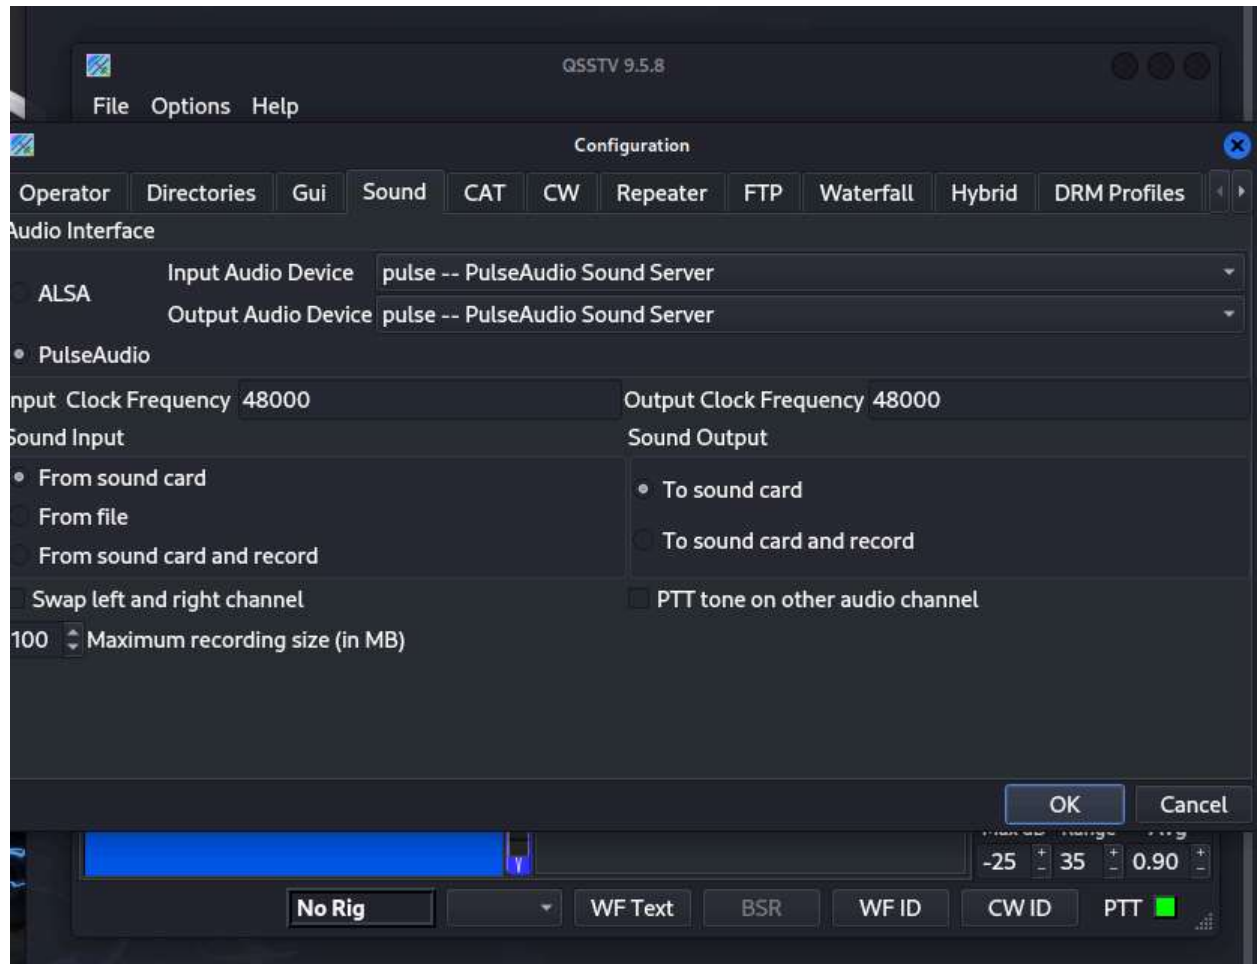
QSSTV 9.5.8

File Options Help

Configuration

Operator Directories Gui Sound CAT CW Repeater FTP Waterfall Hybrid DRM Profiles

udio Interface

ALSA

Input Audio Device pulse -- PulseAudio Sound Server

Output Audio Device pulse -- PulseAudio Sound Server

PulseAudio

nput Clock Frequency 48000

Output Clock Frequency 48000

ound Input

From sound card

From file

From sound card and record

Sound Output

To sound card

To sound card and record

Swap left and right channel

PTT tone on other audio channel

100 Maximum recording size (in MB)

OK Cancel

-25 35 0.90

No Rig WF Text BSR WF ID CW ID PTT